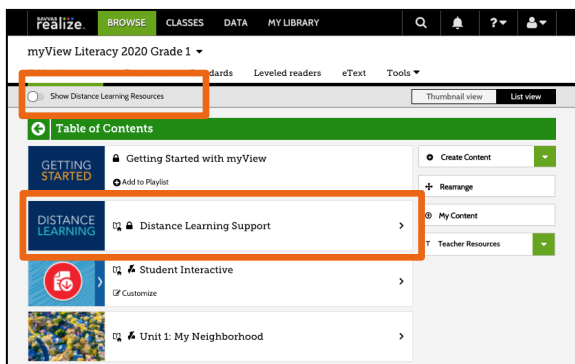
SAVVAS realize. BROWSE CLASSES DATA MY LIBRARY

?

myView Literacy 2020 Grade 1

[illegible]dards Leveled readers eText Tools

Show Distance Learning Resources

Thumbnail view List view

Table of Contents

GETTING STARTED

Getting Started with myView

Add to Playlist

DISTANCE LEARNING

Distance Learning Support

Student Interactive

Customize

Unit 1: My Neighborhood

Create Content

Rearrange

My Content

Teacher Resources